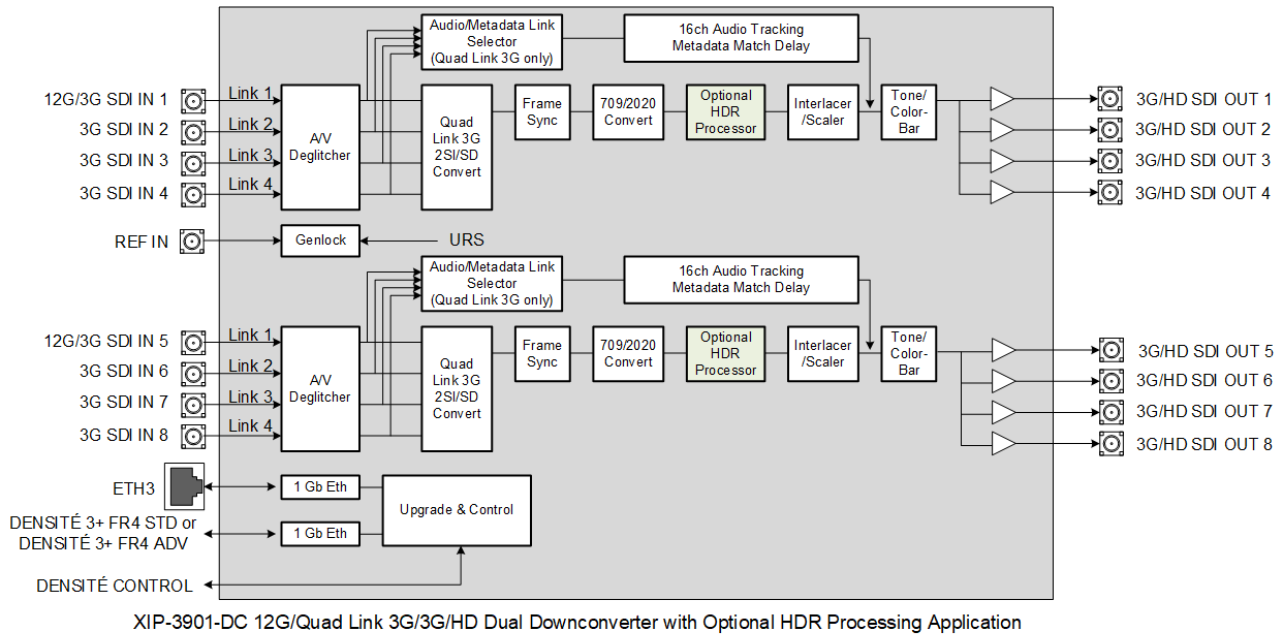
Audio/Metadata Link Selector (Quad Link 3G only)

16ch Audio Tracking Metadata Match Delay

12G/3G SDI IN 1
3G SDI IN 2
3G SDI IN 3
3G SDI IN 4

Link 1
Link 2
Link 3
Link 4

A/V Deglitcher

Quad Link 3G 2SI/SD Convert

Frame Sync

709/2020 Convert

Optional HDR Processor

Interlacer /Scaler

Tone/ Color- Bar

3G/HD SDI OUT 1
3G/HD SDI OUT 2
3G/HD SDI OUT 3
3G/HD SDI OUT 4

REF IN

Genlock

URS

Audio/Metadata Link Selector (Quad Link 3G only)

16ch Audio Tracking Metadata Match Delay

12G/3G SDI IN 5
3G SDI IN 6
3G SDI IN 7
3G SDI IN 8

Link 1
Link 2
Link 3
Link 4

A/V Deglitcher

Quad Link 3G 2SI/SD Convert

Frame Sync

709/2020 Convert

Optional HDR Processor

Interlacer /Scaler

Tone/ Color- Bar

3G/HD SDI OUT 5
3G/HD SDI OUT 6
3G/HD SDI OUT 7
3G/HD SDI OUT 8

ETH3

1 Gb Eth

Upgrade & Control

DENSITÉ 3+ FR4 STD or DENSITÉ 3+ FR4 ADV

1 Gb Eth

DENSITÉ CONTROL

XIP-3901-DC 12G/Quad Link 3G/3G/HD Dual Downconverter with Optional HDR Processing Application